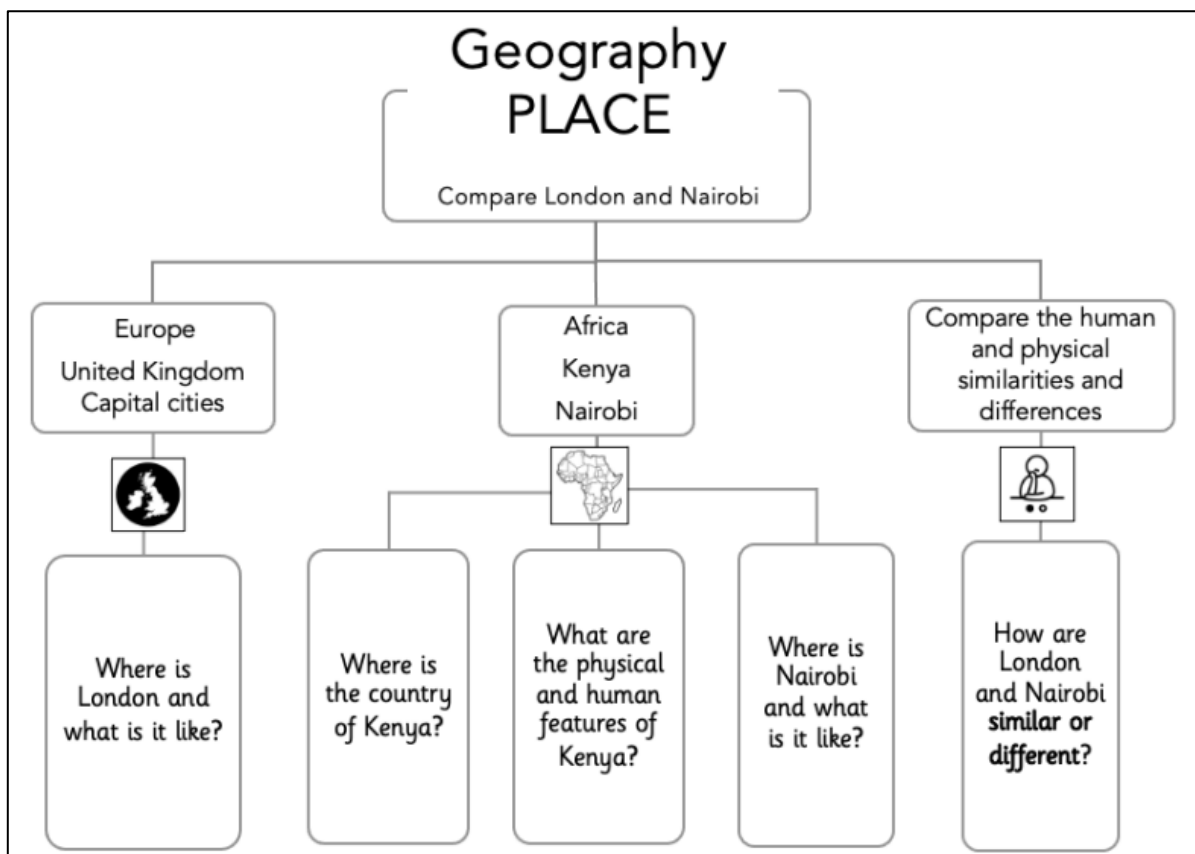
Geography
PLACE

Compare London and Nairobi

Europe
United Kingdom
Capital cities

Africa
Kenya
Nairobi

Compare the human and physical similarities and differences

Where is London and what is it like?

Where is the country of Kenya?

What are the physical and human features of Kenya?

Where is Nairobi and what is it like?

How are London and Nairobi **similar or different**?